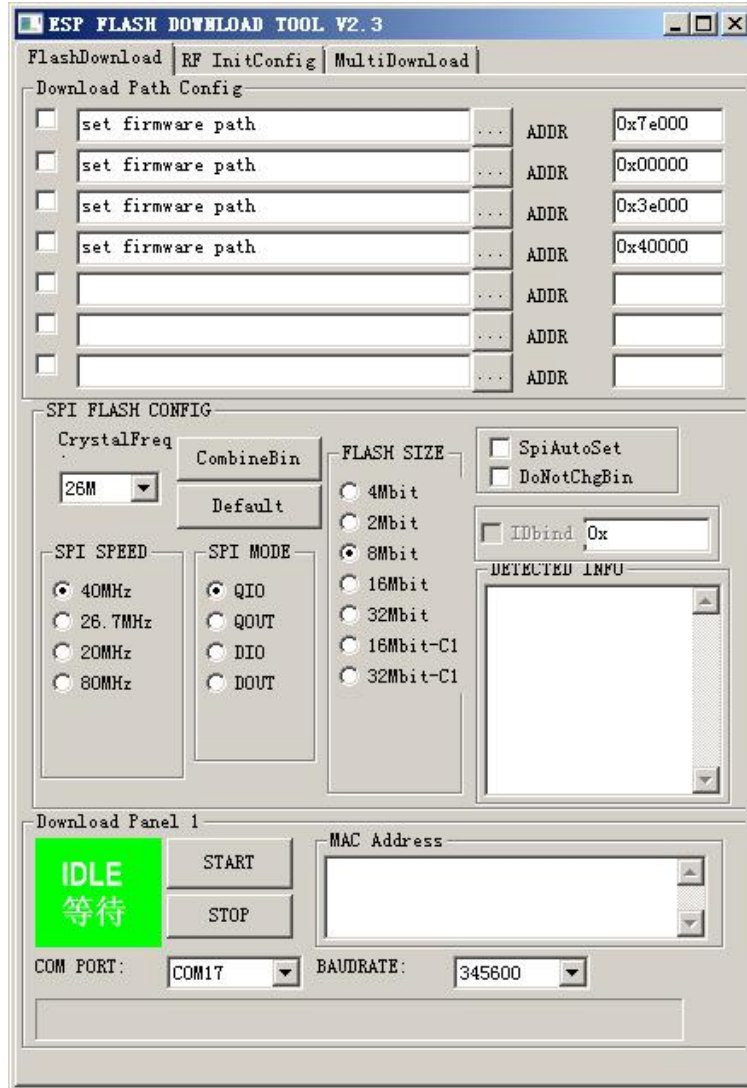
ESP FLASH DOWNLOAD TOOL V2.3

FlashDownload | RF InitConfig | MultiDownload

Download Path Config

set firmware path ... ADDR 0x7e000
set firmware path ... ADDR 0x00000
set firmware path ... ADDR 0x3e000
set firmware path ... ADDR 0x40000
... ADDR
... ADDR
... ADDR

SPI FLASH CONFIG

CrystalFreq
26M

CombineBin
Default

FLASH SIZE
4Mbit
2Mbit
8Mbit
16Mbit
32Mbit
16Mbit-C1
32Mbit-C1

SpiAutoSet
DoNotChgBin

IDbind 0x

DETECTED INFO

SPI SPEED
40MHz
26.7MHz
20MHz
80MHz

SPI MODE
QIO
QOUT
DIO
DOUT

Download Panel 1

IDLE
等待

START
STOP

MAC Address

COM PORT: COM17
BAUDRATE: 345600